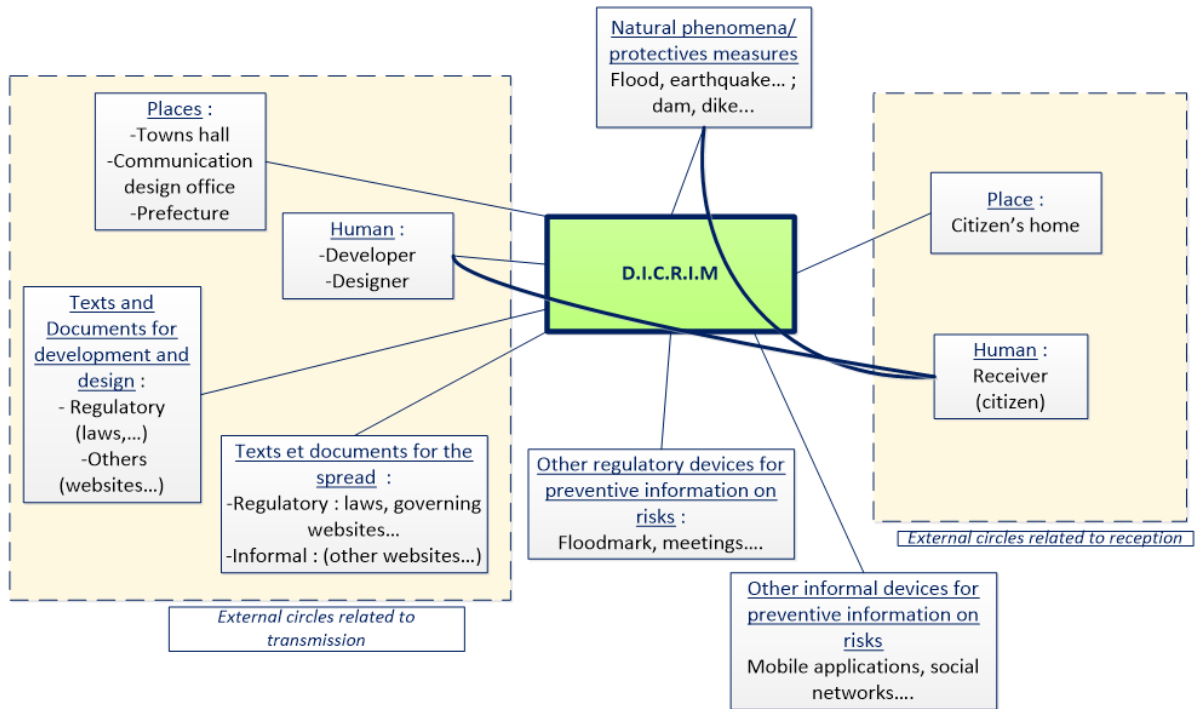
Natural phenomena/ protectives measures
Flood, earthquake… ; dam, dike…

Places :
-Towns hall
-Communication design office
-Prefecture

Human :
-Developer
-Designer

D.I.C.R.I.M

Place :
Citizen's home

Texts and Documents for development and design :
- Regulatory (laws,…)
-Others (websites…)

Texts et documents for the spread :
-Regulatory : laws, governing websites…
-Informal : (other websites…)

Human :
Receiver (citizen)

Other regulatory devices for preventive information on risks :
Floodmark, meetings….

External circles related to reception

Other informal devices for preventive information on risks
Mobile applications, social networks….

External circles related to transmission